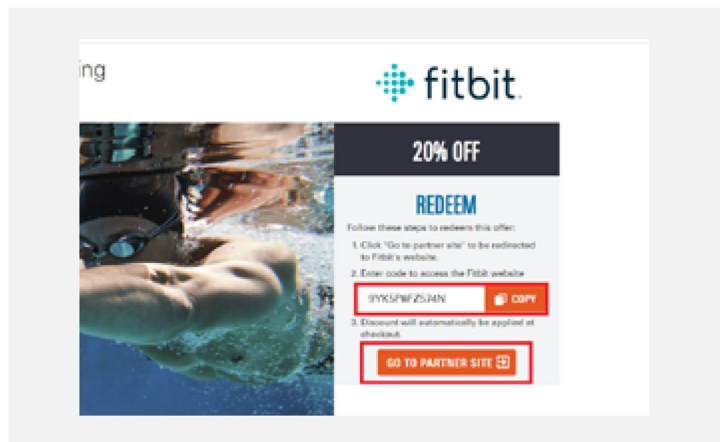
ing

fitbit.

20% OFF

REDEEM

Follow these steps to redeem this offer:

1. Click "Go to partner site" to be redirected to Fitbit's website.

2. Enter code to access the Fitbit website

9YKSPWFZ574N

COPY

3. Discount will automatically be applied at checkout.

GO TO PARTNER SITE